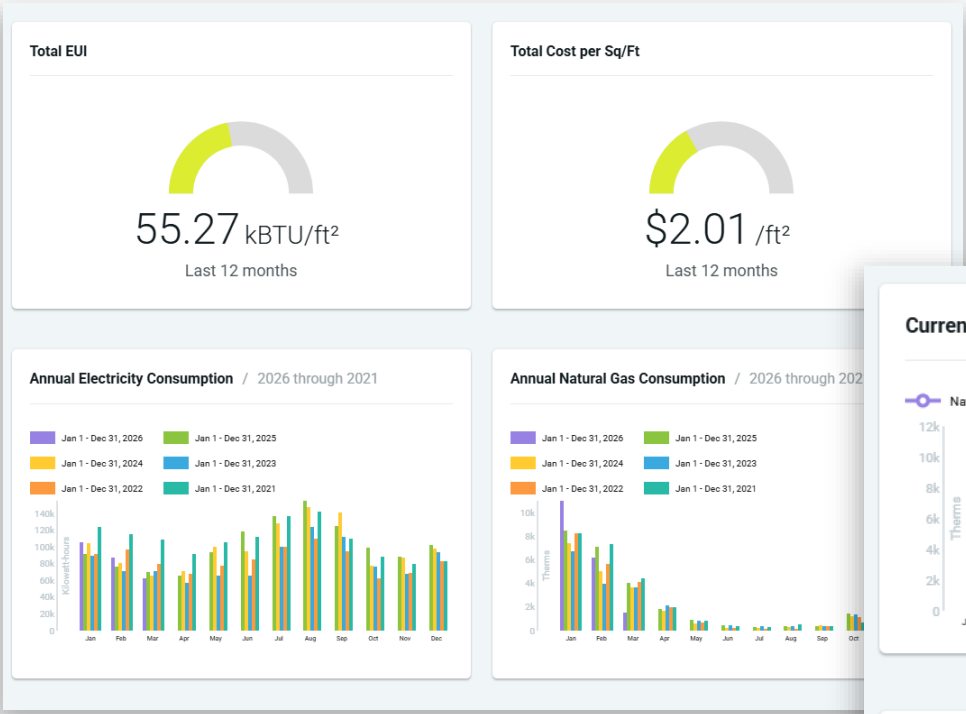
Total EUI

55.27 kBTU/ft²

Last 12 months

Total Cost per Sq/Ft

$2.01 /ft²

Last 12 months

Annual Electricity Consumption / 2026 through 2021

Jan 1 - Dec 31, 2026
Jan 1 - Dec 31, 2025
Jan 1 - Dec 31, 2024
Jan 1 - Dec 31, 2023
Jan 1 - Dec 31, 2022
Jan 1 - Dec 31, 2021

140k
120k
100k
80k
60k
40k
20k
0

Kilowatt-hours

Jan Feb Mar Apr May Jun Jul Aug Sep Oct Nov Dec

Annual Natural Gas Consumption / 2026 through 202

Jan 1 - Dec 31, 2026
Jan 1 - Dec 31, 2025
Jan 1 - Dec 31, 2024
Jan 1 - Dec 31, 2023
Jan 1 - Dec 31, 2022
Jan 1 - Dec 31, 2021

10k
8k
6k
4k
2k
0

Therms

Jan Feb Mar Apr May Jun Jul Aug Sep Oct Nov Dec

Curren

Na

12k
10k
8k
6k
4k
2k
0

Therms